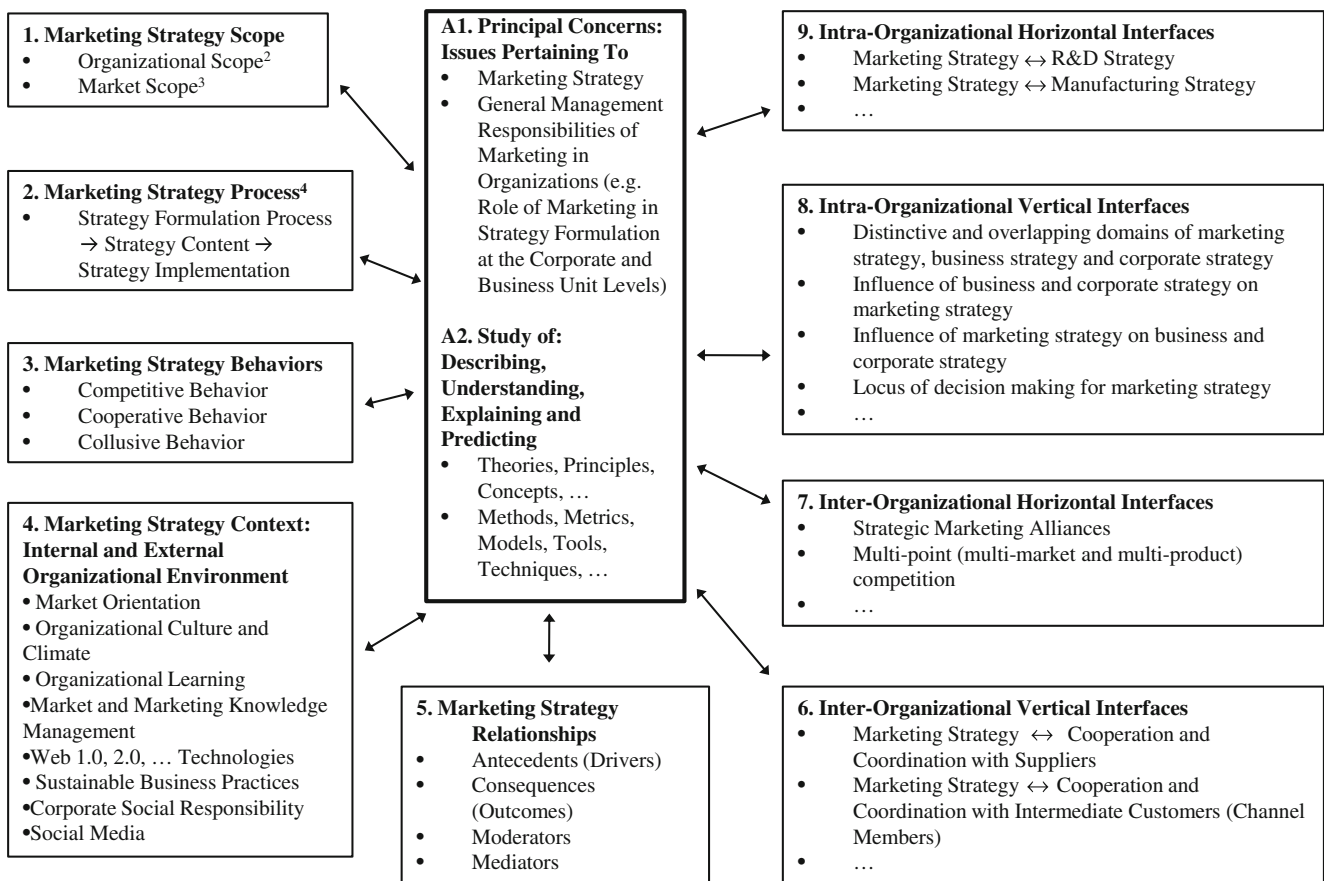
1. Marketing Strategy Scope
• Organizational Scope$^2$
• Market Scope$^3$

2. Marketing Strategy Process$^4$
• Strategy Formulation Process → Strategy Content → Strategy Implementation

3. Marketing Strategy Behaviors
• Competitive Behavior
• Cooperative Behavior
• Collusive Behavior

4. Marketing Strategy Context: Internal and External Organizational Environment
• Market Orientation
• Organizational Culture and Climate
• Organizational Learning
• Market and Marketing Knowledge Management
• Web 1.0, 2.0, … Technologies
• Sustainable Business Practices
• Corporate Social Responsibility
• Social Media

A1. Principal Concerns: Issues Pertaining To
• Marketing Strategy
• General Management Responsibilities of Marketing in Organizations (e.g. Role of Marketing in Strategy Formulation at the Corporate and Business Unit Levels)

A2. Study of: Describing, Understanding, Explaining and Predicting
• Theories, Principles, Concepts, …
• Methods, Metrics, Models, Tools, Techniques, …

5. Marketing Strategy Relationships
• Antecedents (Drivers)
• Consequences (Outcomes)
• Moderators
• Mediators

9. Intra-Organizational Horizontal Interfaces
• Marketing Strategy ↔ R&D Strategy
• Marketing Strategy ↔ Manufacturing Strategy
• …

8. Intra-Organizational Vertical Interfaces
• Distinctive and overlapping domains of marketing strategy, business strategy and corporate strategy
• Influence of business and corporate strategy on marketing strategy
• Influence of marketing strategy on business and corporate strategy
• Locus of decision making for marketing strategy
• …

7. Inter-Organizational Horizontal Interfaces
• Strategic Marketing Alliances
• Multi-point (multi-market and multi-product) competition
• …

6. Inter-Organizational Vertical Interfaces
• Marketing Strategy ↔ Cooperation and Coordination with Suppliers
• Marketing Strategy ↔ Cooperation and Coordination with Intermediate Customers (Channel Members)
• …